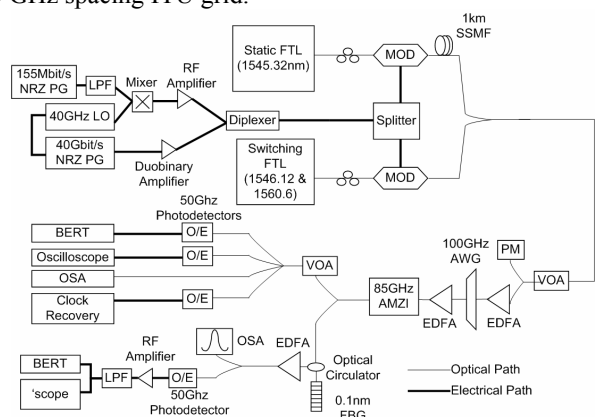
GHz spacing ITU grid.

155Mbit/s NRZ PG
LPF
Mixer
RF Amplifier
40GHz LO
40Gbit/s NRZ PG
Duobinary Amplifier
Diplexer
Static FTL (1545.32nm)
MOD
1km SSMF
Splitter
Switching FTL (1546.12 & 1560.6)
MOD
50Ghz Photodetectors
BERT
O/E
Oscilloscope
O/E
OSA
VOA
Clock Recovery
O/E
100GHz AWG
PM
85GHz AMZI
EDFA
EDFA
VOA
RF Amplifier
OSA
EDFA
BERT
'scope
LPF
O/E
50GHz Photodetector
Optical Circulator
0.1nm FBG
Optical Path
Electrical Path